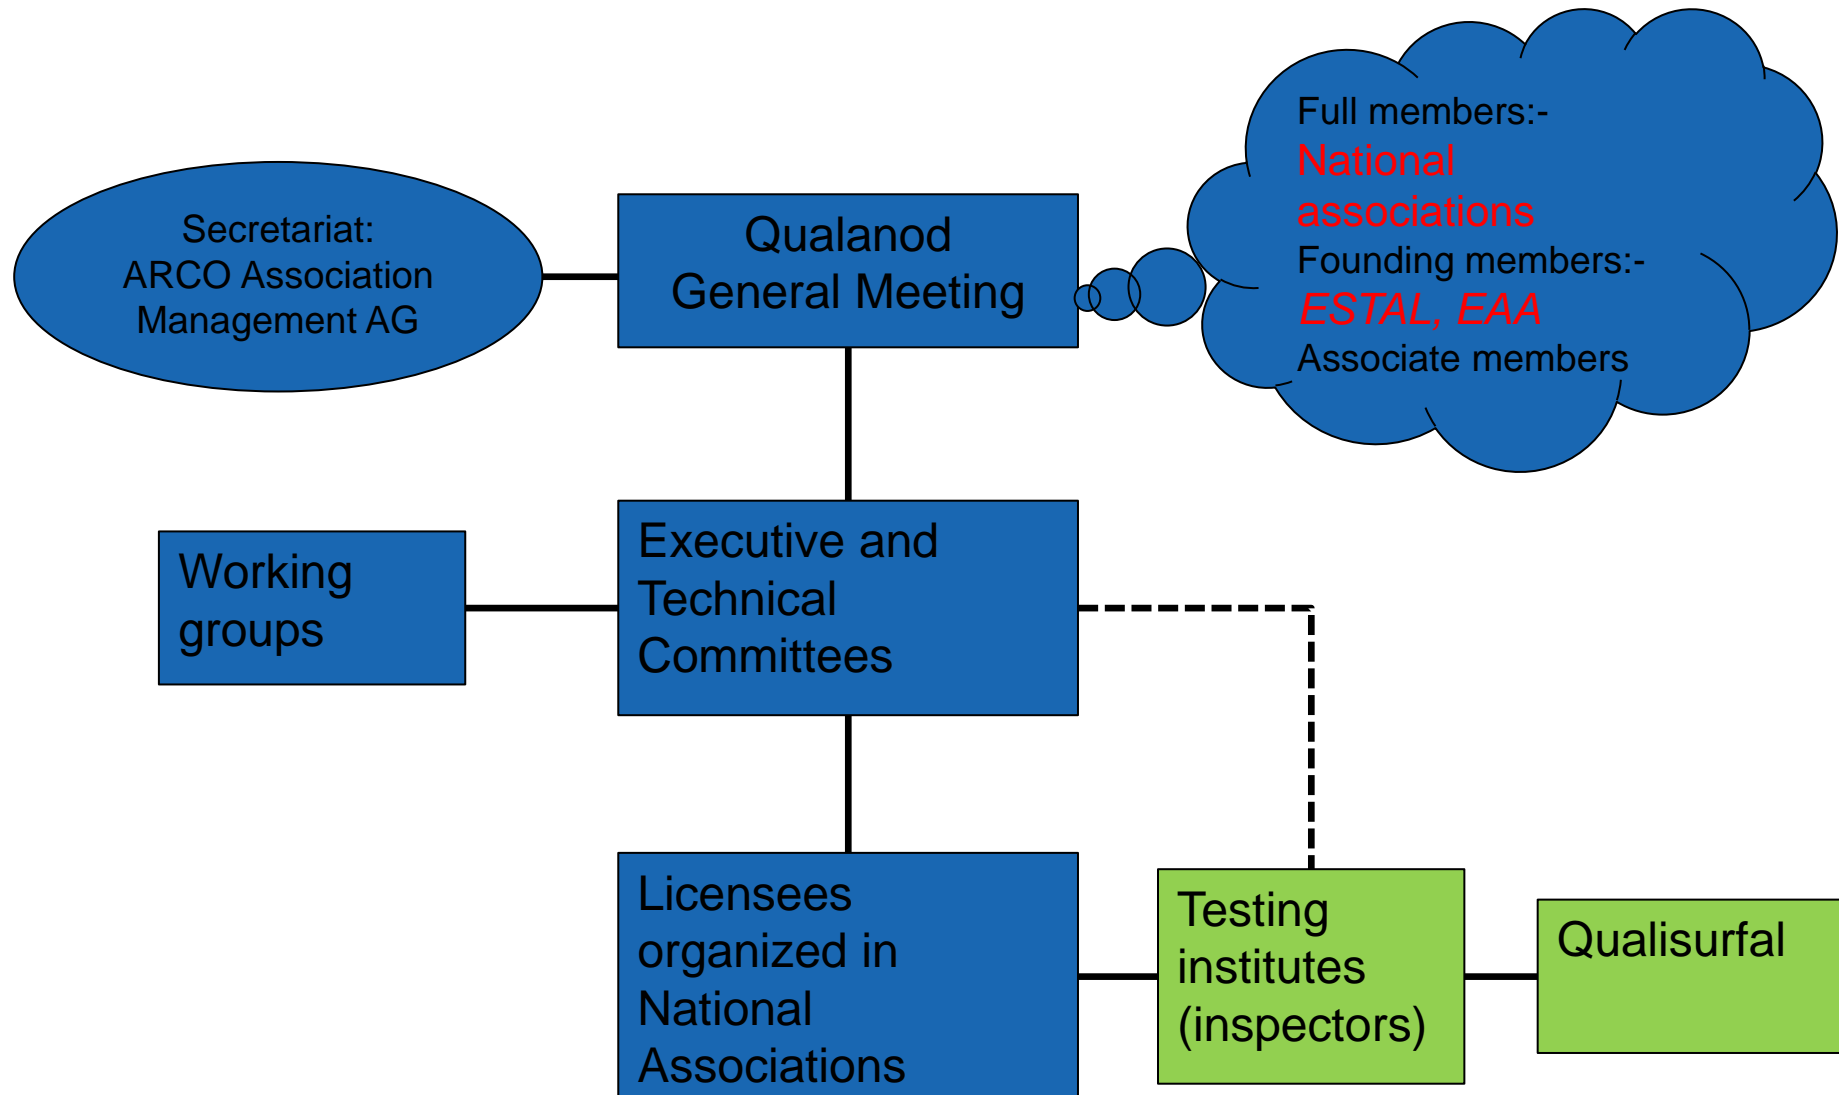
Secretariat:
ARCO Association
Management AG

Qualanod
General Meeting

Full members:-
National associations
Founding members:-
ESTAL, EAA
Associate members

Working groups

Executive and Technical Committees

Licensees organized in National Associations

Testing institutes (inspectors)

Qualisurfal